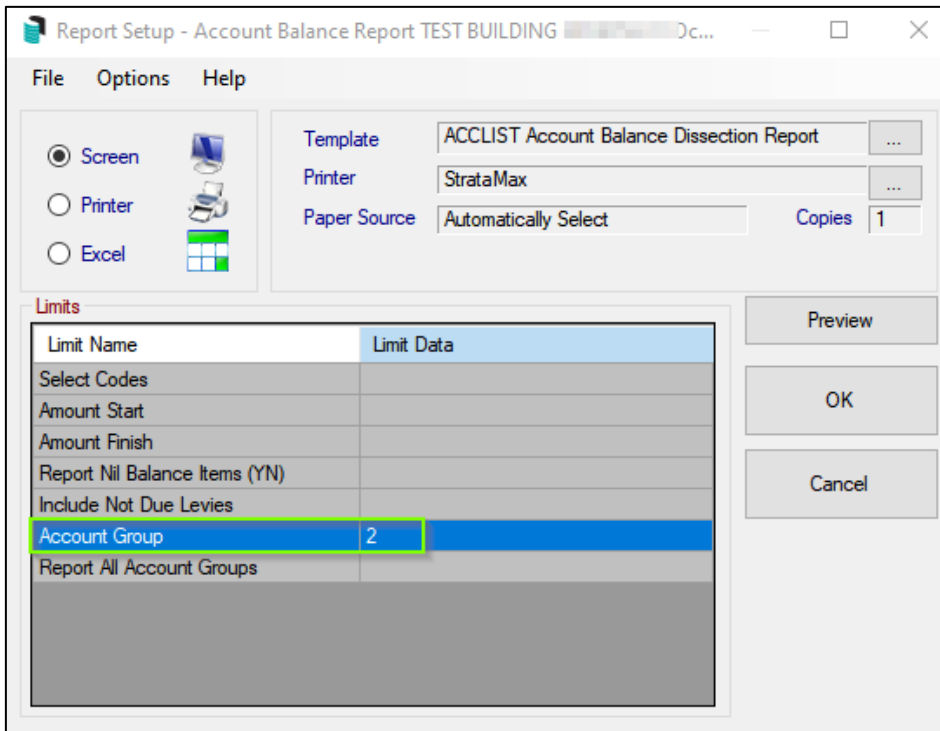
Report Setup - Account Balance Report TEST BUILDING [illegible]Dc...

File Options Help

Screen
Printer
Excel

Template ACCLIST Account Balance Dissection Report ...
Printer StrataMax ...
Paper Source Automatically Select Copies 1

Limits

| Limit Name | Limit Data |
|---|---|
| Select Codes | |
| Amount Start | |
| Amount Finish | |
| Report Nil Balance Items (YN) | |
| Include Not Due Levies | |
| Account Group | 2 |
| Report All Account Groups | |

Preview
OK
Cancel